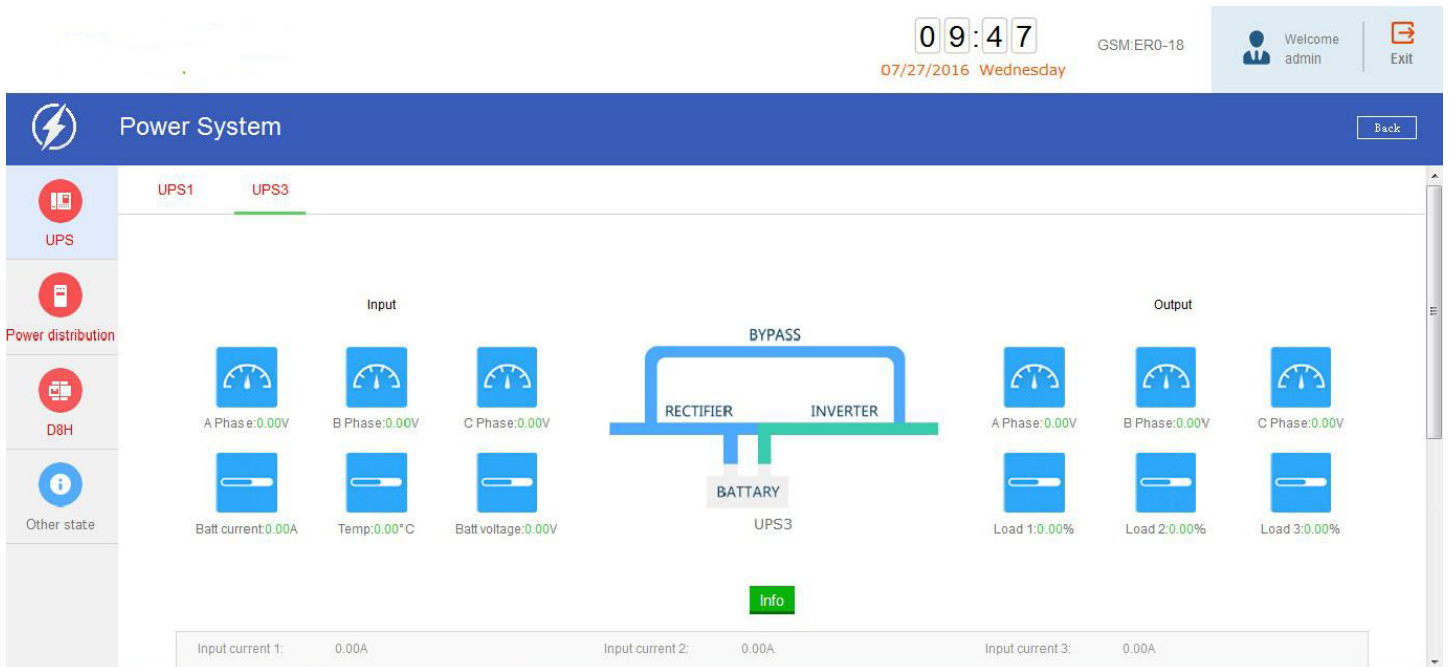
09:47
07/27/2016 Wednesday
GSM:ER0-18
Welcome admin
Exit

Power System
Back

UPS
Power distribution
D8H
Other state

UPS1 UPS3

Input
A Phase:0.00V B Phase:0.00V C Phase:0.00V
Batt current:0.00A Temp:0.00°C Batt voltage:0.00V

BYPASS
RECTIFIER INVERTER
BATTARY
UPS3

Output
A Phase:0.00V B Phase:0.00V C Phase:0.00V
Load 1:0.00% Load 2:0.00% Load 3:0.00%

Info

| Input current 1: | 0.00A | Input current 2: | 0.00A | Input current 3: | 0.00A |
|---|---|---|---|---|---|